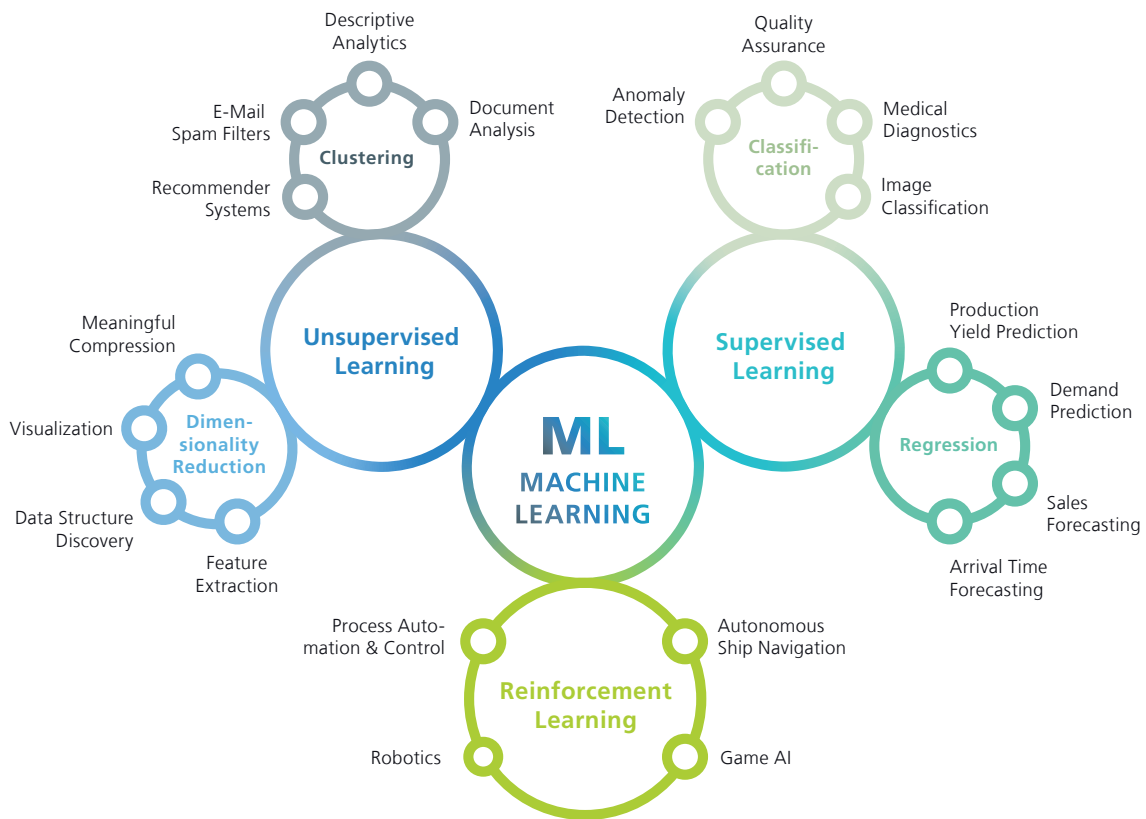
Descriptive Analytics

E-Mail Spam Filters

Document Analysis

Clustering

Recommender Systems

Quality Assurance

Anomaly Detection

Medical Diagnostics

Classification

Image Classification

Unsupervised Learning

Supervised Learning

Production Yield Prediction

Meaningful Compression

Demand Prediction

Visualization

Dimensionality Reduction

Regression

ML
MACHINE LEARNING

Sales Forecasting

Data Structure Discovery

Feature Extraction

Arrival Time Forecasting

Process Automation & Control

Autonomous Ship Navigation

Reinforcement Learning

Robotics

Game AI